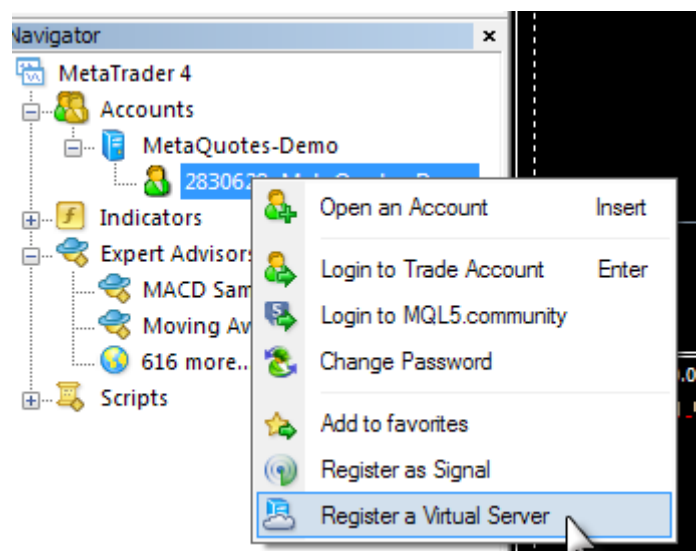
Navigator
×
MetaTrader 4
Accounts
MetaQuotes-Demo
283062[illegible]
Indicators
Expert Advisors
MACD Sam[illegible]
Moving Av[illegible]
616 more..
Scripts

Open an Account Insert
Login to Trade Account Enter
Login to MQL5.community
Change Password
Add to favorites
Register as Signal
Register a Virtual Server